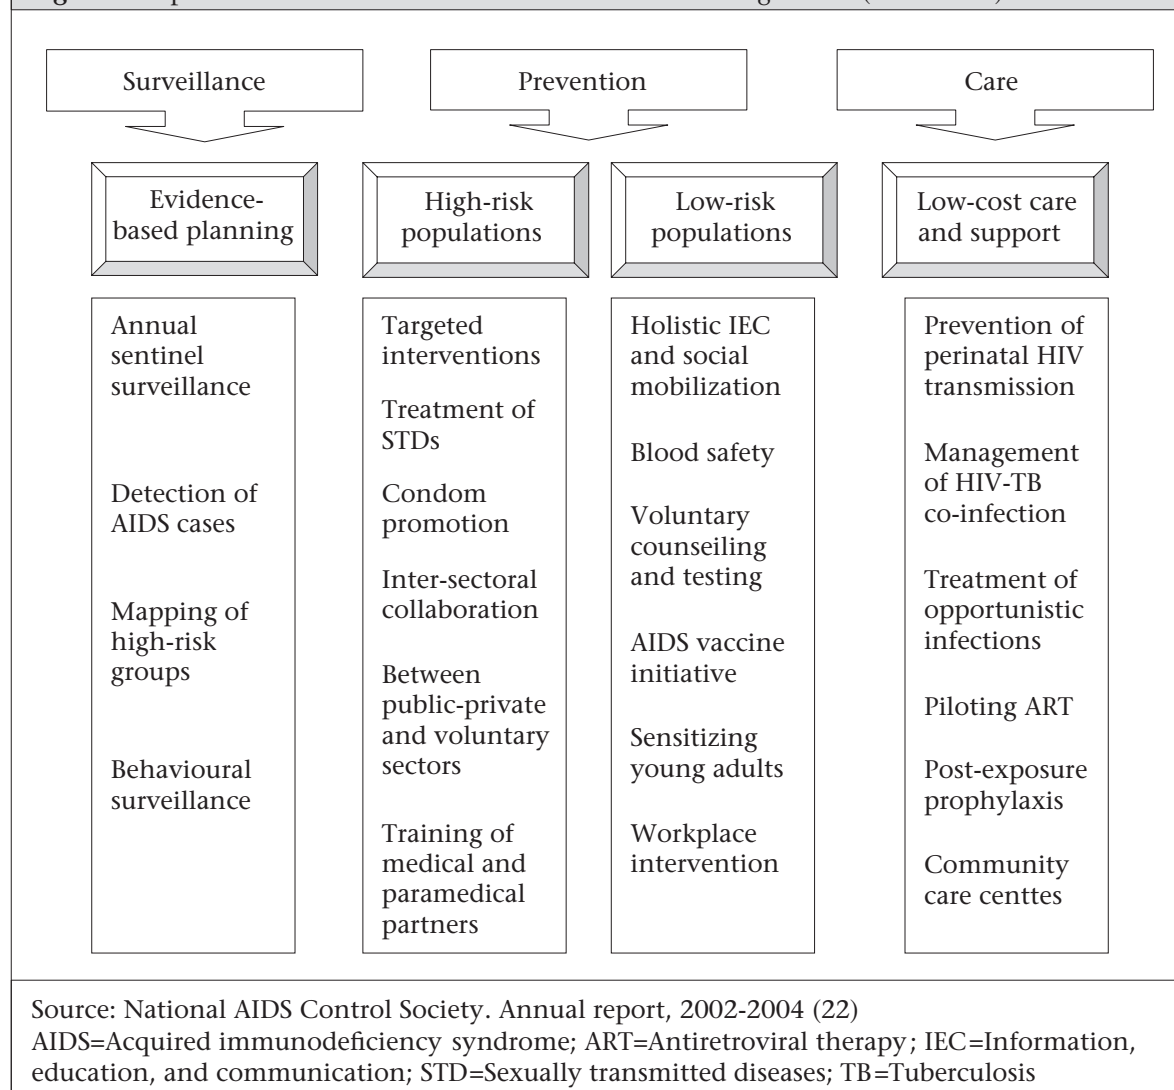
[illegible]

Surveillance

Prevention

Care

Evidence-based planning

High-risk populations

Low-risk populations

Low-cost care and support

Annual sentinel surveillance

Detection of AIDS cases

Mapping of high-risk groups

Behavioural surveillance

Targeted interventions

Treatment of STDs

Condom promotion

Inter-sectoral collaboration

Between public-private and voluntary sectors

Training of medical and paramedical partners

Holistic IEC and social mobilization

Blood safety

Voluntary counseiling and testing

AIDS vaccine initiative

Sensitizing young adults

Workplace intervention

Prevention of perinatal HIV transmission

Management of HIV-TB co-infection

Treatment of opportunistic infections

Piloting ART

Post-exposure prophylaxis

Community care centtes

Source: National AIDS Control Society. Annual report, 2002-2004 (22)
AIDS=Acquired immunodeficiency syndrome; ART=Antiretroviral therapy; IEC=Information, education, and communication; STD=Sexually transmitted diseases; TB=Tuberculosis